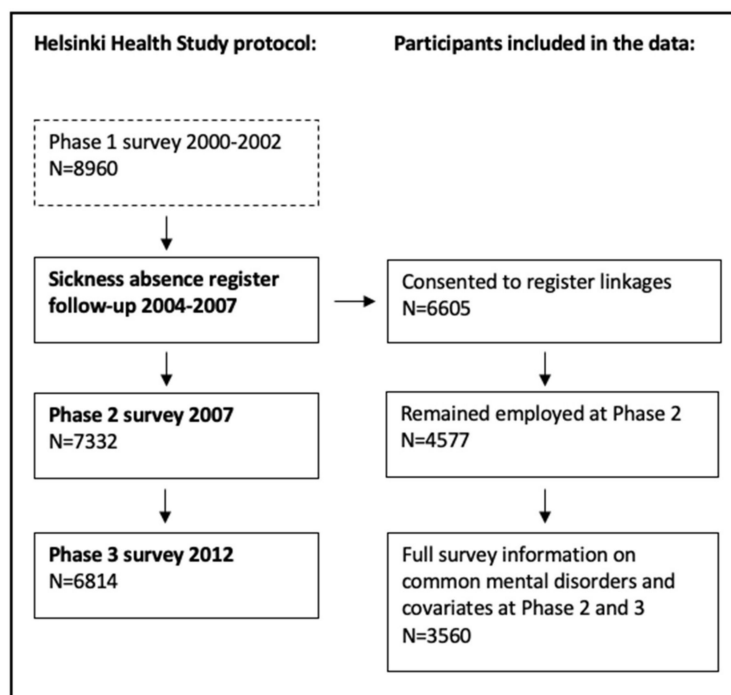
Helsinki Health Study protocol:

Participants included in the data:

Phase 1 survey 2000-2002
N=8960

Sickness absence register follow-up 2004-2007

Consented to register linkages
N=6605

Phase 2 survey 2007
N=7332

Remained employed at Phase 2
N=4577

Phase 3 survey 2012
N=6814

Full survey information on common mental disorders and covariates at Phase 2 and 3
N=3560